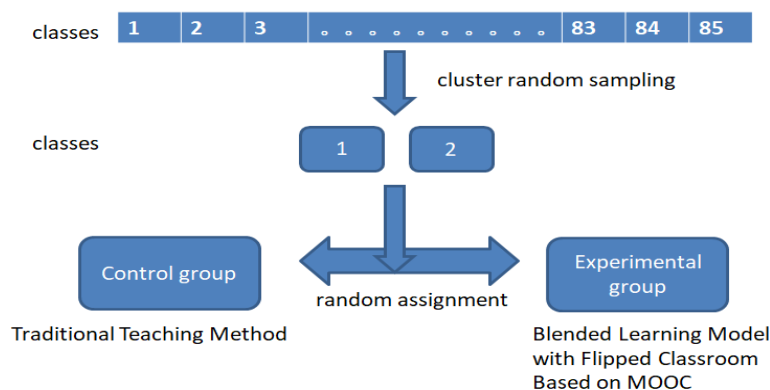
classes

1 | 2 | 3 | 。。。。。。。。。。 | 83 | 84 | 85

cluster random sampling

classes

1

2

Control group

random assignment

Experimental group

Traditional Teaching Method

Blended Learning Model with Flipped Classroom Based on MOOC